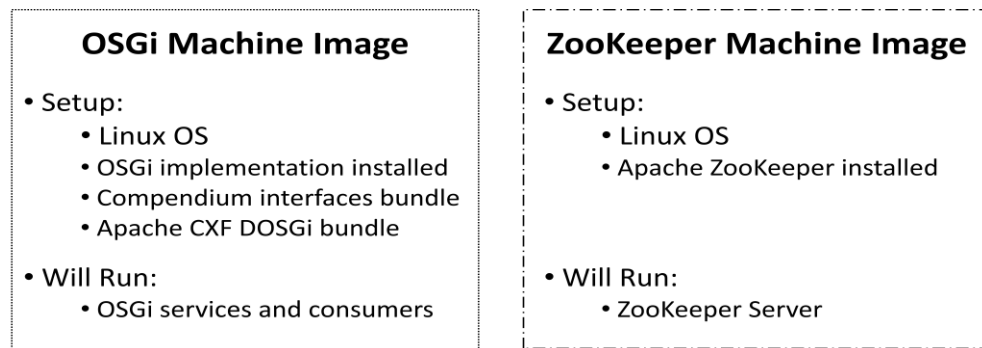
OSGi Machine Image

• Setup:
• Linux OS
• OSGi implementation installed
• Compendium interfaces bundle
• Apache CXF DOSGi bundle

• Will Run:
• OSGi services and consumers

ZooKeeper Machine Image

• Setup:
• Linux OS
• Apache ZooKeeper installed

• Will Run:
• ZooKeeper Server